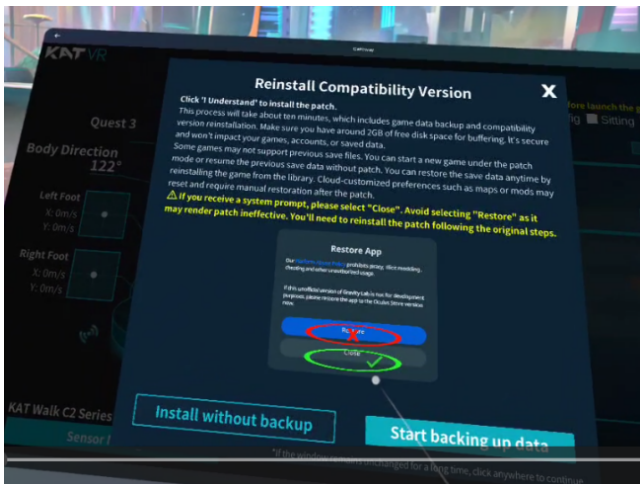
KAT VR

Quest 3

Body Direction
122°

Left Foot
X: 0m/s
Y: 0m/s

Right Foot
X: 0m/s
Y: 0m/s

KAT Walk C2 Series

Sensor I

Reinstall Compatibility Version

Click "I Understand" to install the patch.
This process will take about ten minutes, which includes game data backup and compatibility version reinstallation. Make sure you have around 2GB of free disk space for buffering. It's secure and won't impact your games, accounts, or saved data.
Some games may not support previous save files. You can start a new game under the patch mode or resume the previous save data without patch. You can restore the save data anytime by reinstalling the game from the library. Cloud-customized preferences such as maps or mods may reset and require manual restoration after the patch.
⚠ If you receive a system prompt, please select "Close". Avoid selecting "Restore" as it may render patch ineffective. You'll need to reinstall the patch following the original steps.

Restore App

Our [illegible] prohibits piracy, illicit modding, cheating and other unauthorized usage.

If this unofficial version of Gravity Lab is not for development purposes, please restore the app to the Oculus Store version now.

Restore

Close

Install without backup

Start backing up data

*If the window remains unchanged for a long time, click anywhere to continue

ore launch the g
ig Sitting